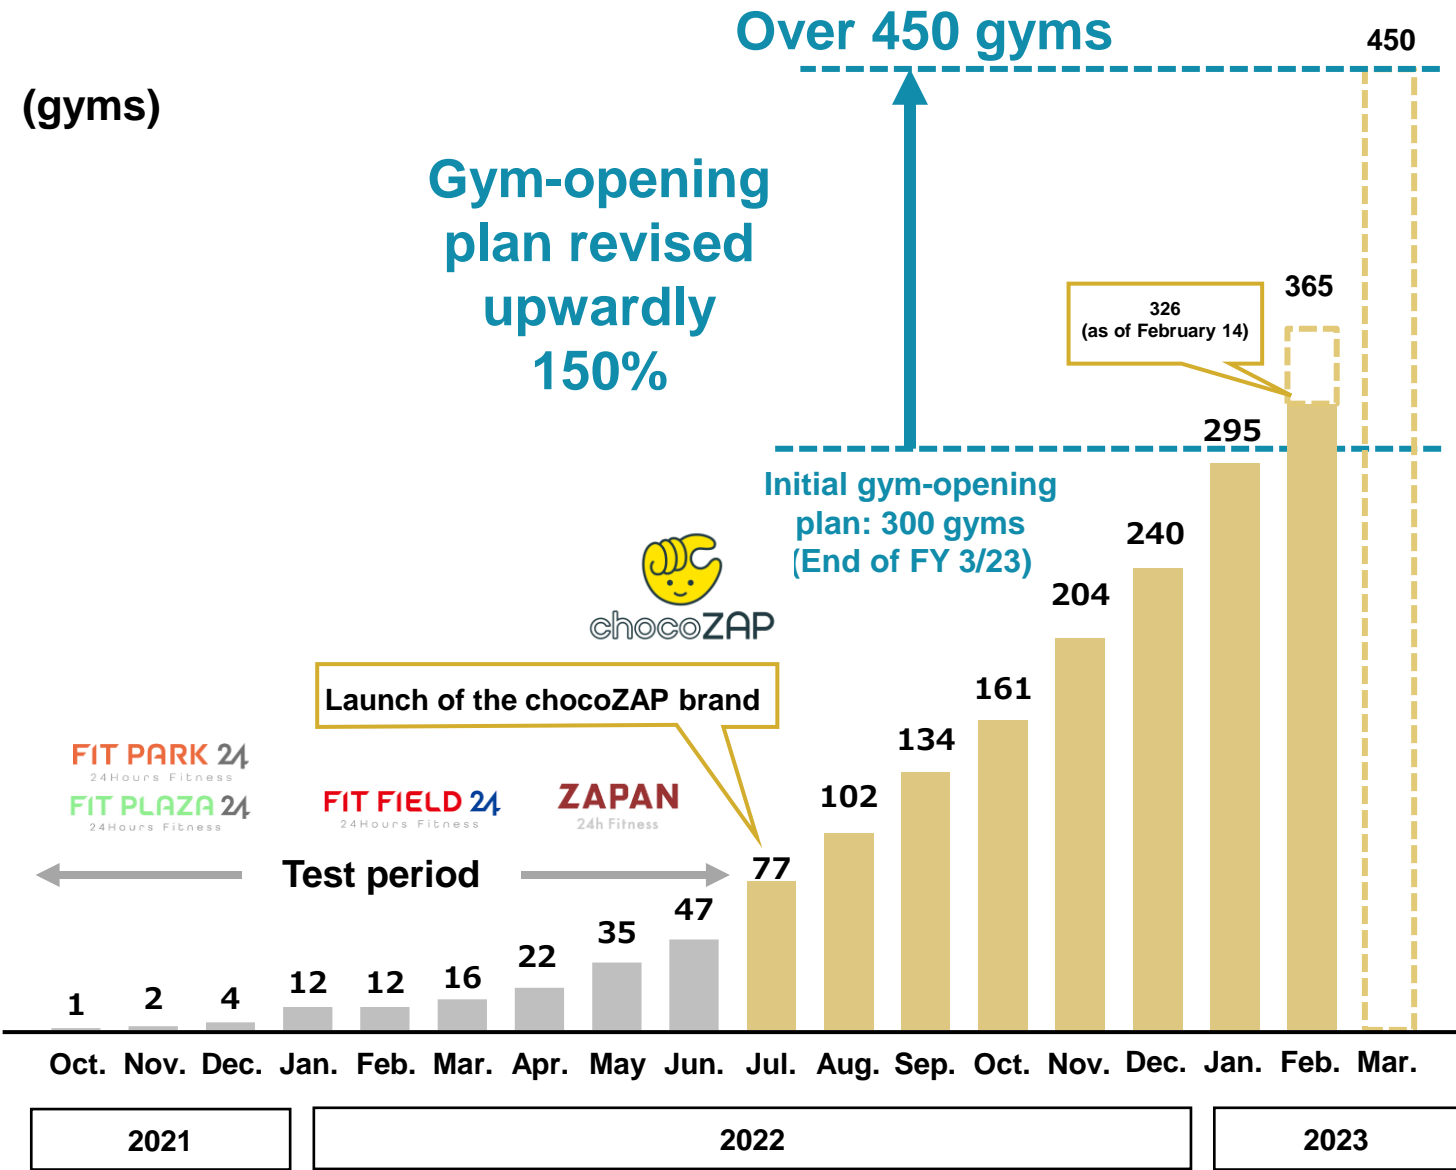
Over 450 gyms

450

(gyms)

Gym-opening plan revised upwardly 150%

326
(as of February 14)

365

295

Initial gym-opening plan: 300 gyms (End of FY 3/23)

240

204

chocoZAP

161

Launch of the chocoZAP brand

134

102

FIT PARK 24
24Hours Fitness
FIT PLAZA 24
24Hours Fitness

FIT FIELD 24
24Hours Fitness

ZAPAN
24h Fitness

Test period

77

47

35

22

1 2 4 12 12 16

Oct. Nov. Dec. Jan. Feb. Mar. Apr. May Jun. Jul. Aug. Sep. Oct. Nov. Dec. Jan. Feb. Mar.

2021

2022

2023